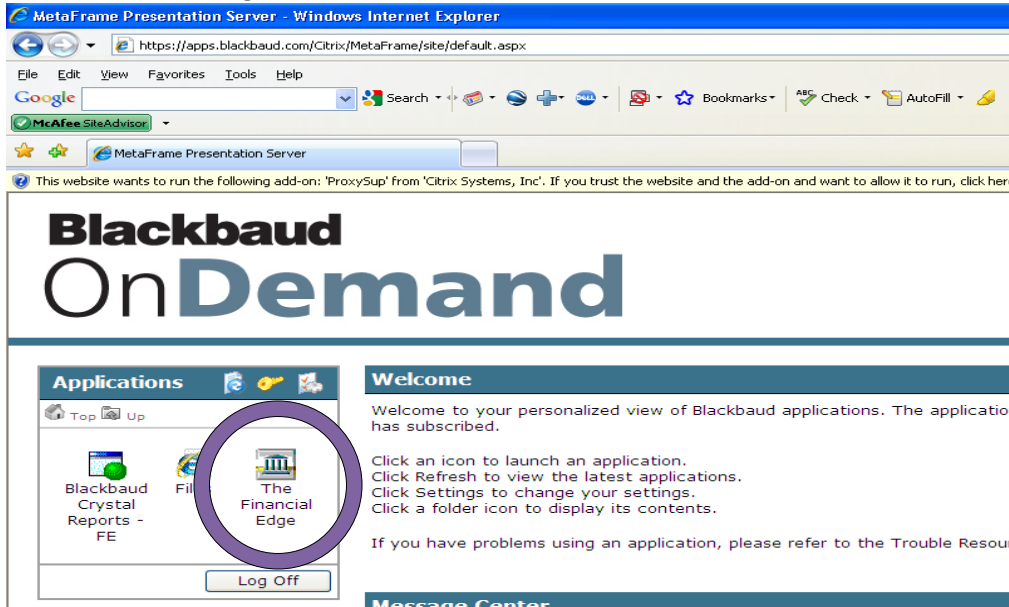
MetaFrame Presentation Server - Windows Internet Explorer

https://apps.blackbaud.com/Citrix/MetaFrame/site/default.aspx

File Edit View Favorites Tools Help

Google Search Bookmarks Check AutoFill

McAfee SiteAdvisor

MetaFrame Presentation Server

This website wants to run the following add-on: 'ProxySup' from 'Citrix Systems, Inc'. If you trust the website and the add-on and want to allow it to run, click her

Blackbaud
OnDemand

Applications

Top Up

Blackbaud Crystal Reports - FE

Fil

The Financial Edge

Log Off

Welcome

Welcome to your personalized view of Blackbaud applications. The applicatio has subscribed.

Click an icon to launch an application.
Click Refresh to view the latest applications.
Click Settings to change your settings.
Click a folder icon to display its contents.

If you have problems using an application, please refer to the Trouble Resou

Message Center